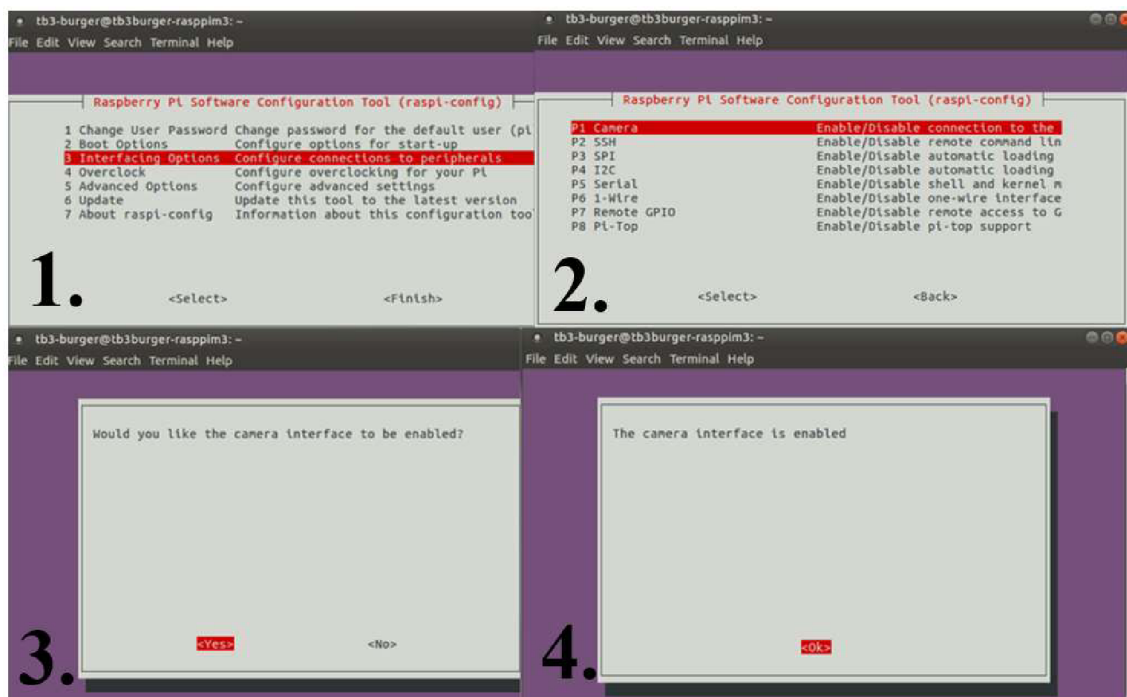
tb3-burger@tb3burger-rasppim3: ~
File Edit View Search Terminal Help

Raspberry Pi Software Configuration Tool (raspi-config)

1 Change User Password Change password for the default user (pi
2 Boot Options Configure options for start-up
3 Interfacing Options Configure connections to peripherals
4 Overclock Configure overclocking for your Pi
5 Advanced Options Configure advanced settings
6 Update Update this tool to the latest version
7 About raspi-config Information about this configuration too

1.

<Select> <Finish>

tb3-burger@tb3burger-rasppim3: ~
File Edit View Search Terminal Help

Raspberry Pi Software Configuration Tool (raspi-config)

P1 Camera Enable/Disable connection to the
P2 SSH Enable/Disable remote command lin
P3 SPI Enable/Disable automatic loading
P4 I2C Enable/Disable automatic loading
P5 Serial Enable/Disable shell and kernel m
P6 1-Wire Enable/Disable one-wire interface
P7 Remote GPIO Enable/Disable remote access to G
P8 Pi-Top Enable/Disable pi-top support

2.

<Select> <Back>

tb3-burger@tb3burger-rasppim3: ~
File Edit View Search Terminal Help

Would you like the camera interface to be enabled?

3.

<Yes> <No>

tb3-burger@tb3burger-rasppim3: ~
File Edit View Search Terminal Help

The camera interface is enabled

4.

<Ok>